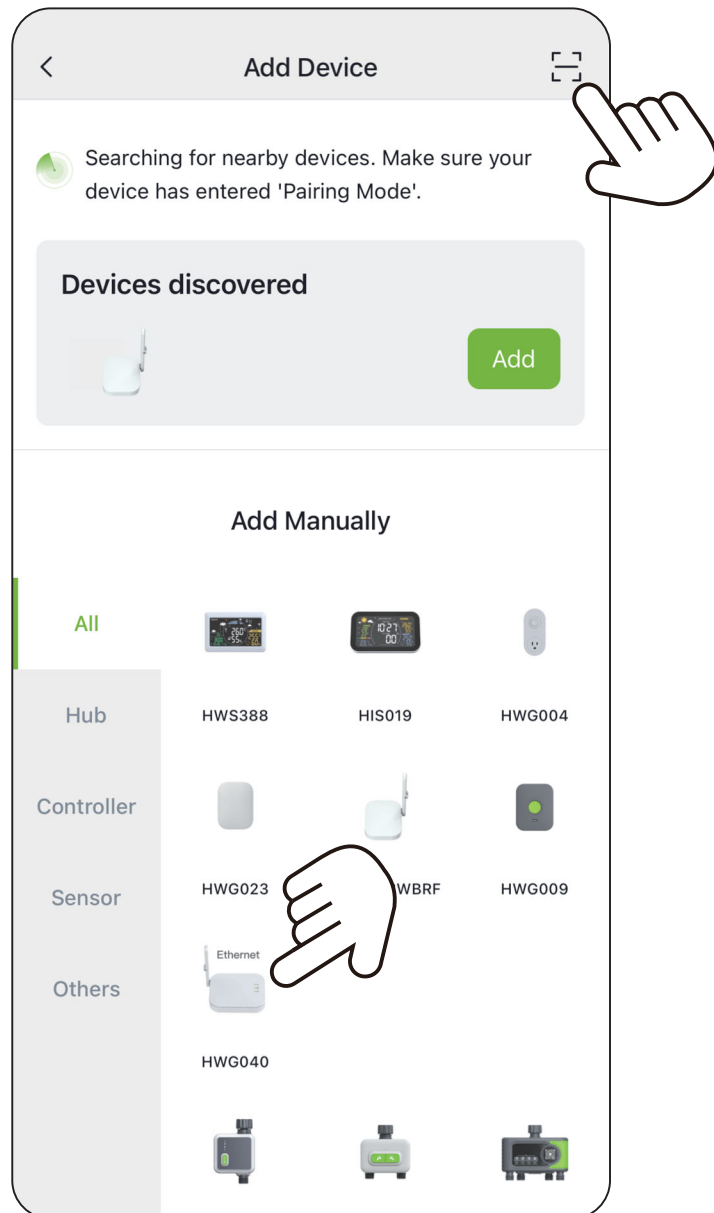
<

Add Device

Searching for nearby devices. Make sure your device has entered 'Pairing Mode'.

Devices discovered

Add

Add Manually

All

Hub

Controller

Sensor

Others

HWS388

HIS019

HWG004

HWG023

WBRF

HWG009

Ethernet

HWG040